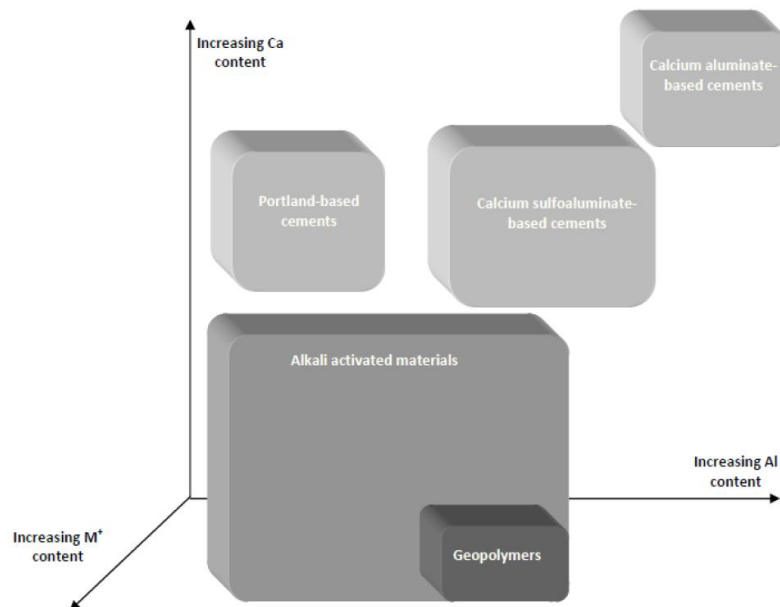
Increasing Ca content

Calcium aluminate-based cements

Portland-based cements

Calcium sulfoaluminate-based cements

Alkali activated materials

Increasing Al content

Increasing $M^+$ content

Geopolymers